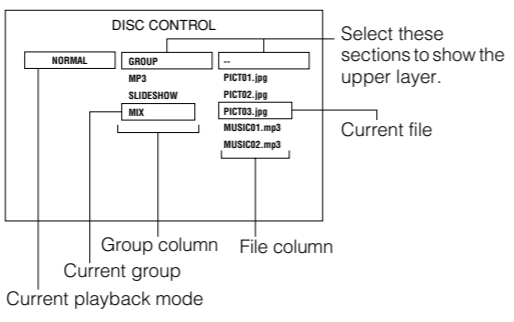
DISC CONTROL

NORMAL

GROUP
MP3
SLIDESHOW
MIX

--
PICT01.jpg
PICT02.jpg
PICT03.jpg
MUSIC01.mp3
MUSIC02.mp3

Select these sections to show the upper layer.

Current file

Group column

File column

Current group

Current playback mode